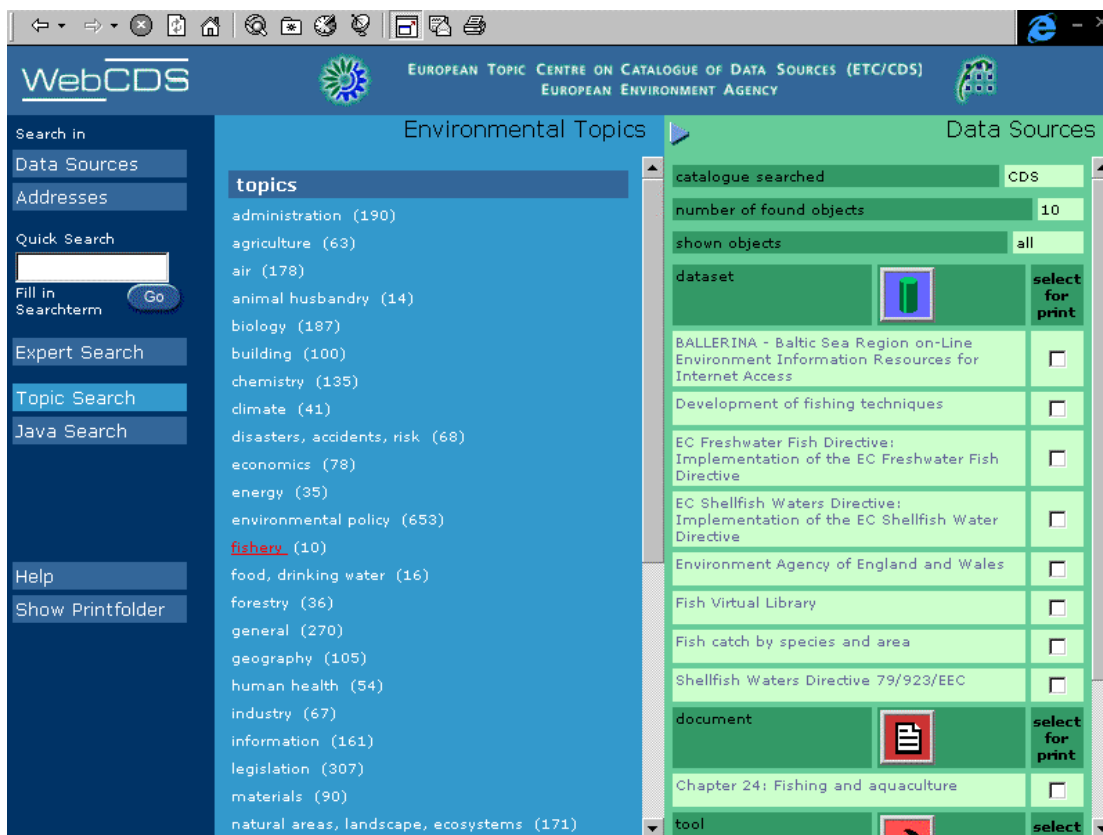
WebCDS

EUROPEAN TOPIC CENTRE ON CATALOGUE OF DATA SOURCES (ETC/CDS)
EUROPEAN ENVIRONMENT AGENCY

Search in
Data Sources
Addresses
Quick Search
Fill in Searchterm
Go
Expert Search
Topic Search
Java Search
Help
Show Printfolder

Environmental Topics

topics
administration (190)
agriculture (63)
air (178)
animal husbandry (14)
biology (187)
building (100)
chemistry (135)
climate (41)
disasters, accidents, risk (68)
economics (78)
energy (35)
environmental policy (653)
fishery (10)
food, drinking water (16)
forestry (36)
general (270)
geography (105)
human health (54)
industry (67)
information (161)
legislation (307)
materials (90)
natural areas, landscape, ecosystems (171)

Data Sources

| catalogue searched | CDS |
|---|---|
| number of found objects | 10 |
| shown objects | all |

| dataset | select for print |
|---|---|
| BALLERINA - Baltic Sea Region on-Line Environment Information Resources for Internet Access | |
| Development of fishing techniques | |
| EC Freshwater Fish Directive: Implementation of the EC Freshwater Fish Directive | |
| EC Shellfish Waters Directive: Implementation of the EC Shellfish Water Directive | |
| Environment Agency of England and Wales | |
| Fish Virtual Library | |
| Fish catch by species and area | |
| Shellfish Waters Directive 79/923/EEC | |
| document | select for print |
| Chapter 24: Fishing and aquaculture | |
| tool | select |